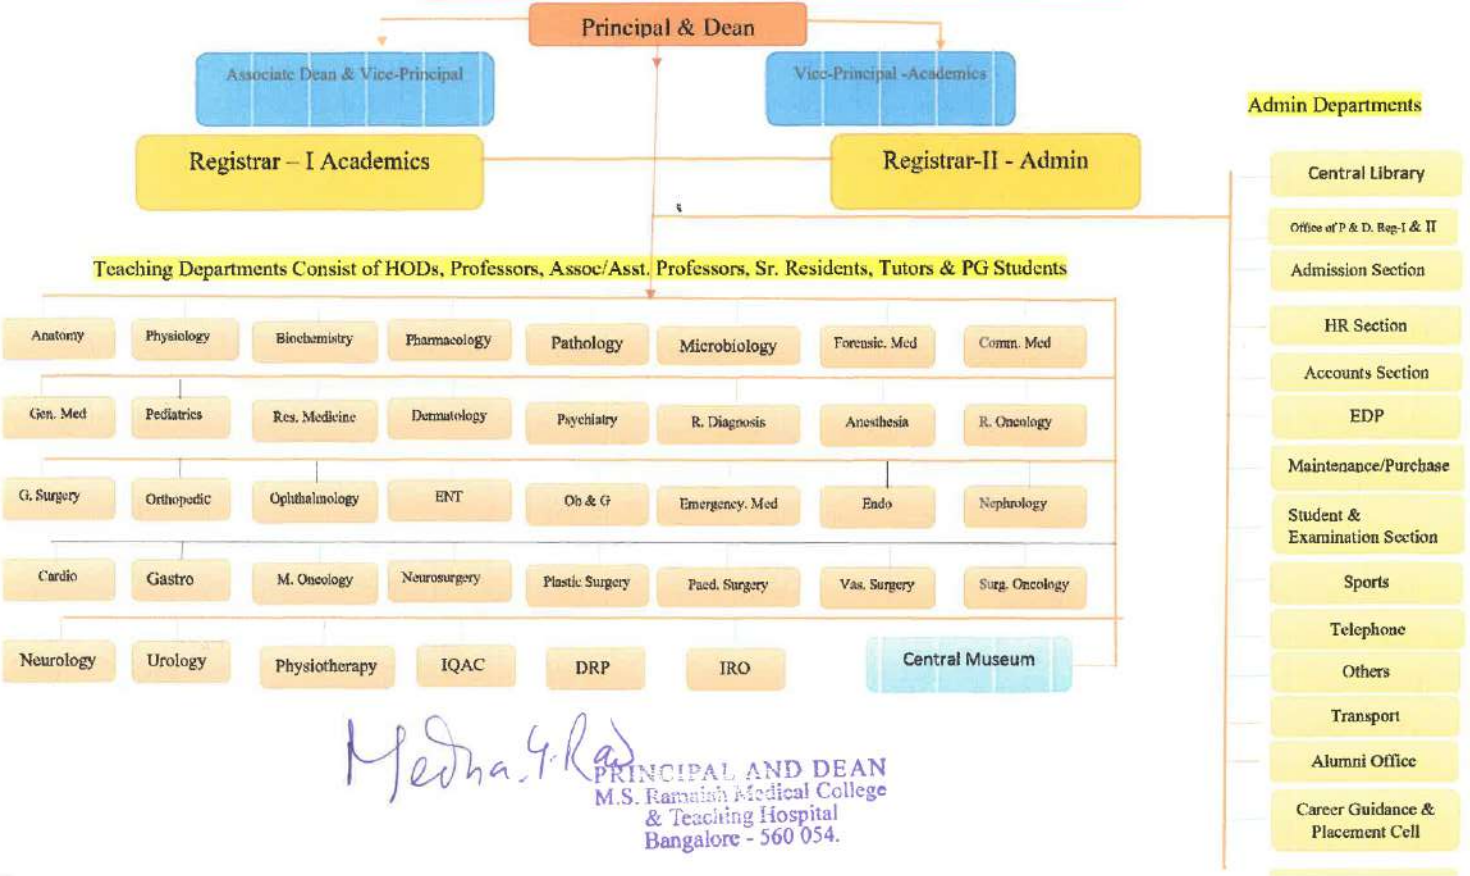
Principal & Dean

Associate Dean & Vice-Principal

Vice-Principal -Academics

Registrar – I Academics

Registrar-II - Admin

Admin Departments

Teaching Departments Consist of HODs, Professors, Assoc/Asst. Professors, Sr. Residents, Tutors & PG Students

Anatomy
Physiology
Biochemistry
Pharmacology
Pathology
Microbiology
Forensic. Med
Comm. Med

Gen. Med
Pediatrics
Res. Medicine
Dermatology
Psychiatry
R. Diagnosis
Anesthesia
R. Oncology

G. Surgery
Orthopedic
Ophthalmology
ENT
Ob & G
Emergency. Med
Endo
Nephrology

Cardio
Gastro
M. Oncology
Neurosurgery
Plastic Surgery
Paed. Surgery
Vas. Surgery
Surg. Oncology

Neurology
Urology
Physiotherapy
IQAC
DRP
IRO
Central Museum

Central Library
Office of P & D. Reg-I & II
Admission Section
HR Section
Accounts Section
EDP
Maintenance/Purchase
Student & Examination Section
Sports
Telephone
Others
Transport
Alumni Office
Career Guidance & Placement Cell

Medha.Y.Rao
PRINCIPAL AND DEAN
M.S. Ramaiah Medical College
& Teaching Hospital
Bangalore - 560 054.